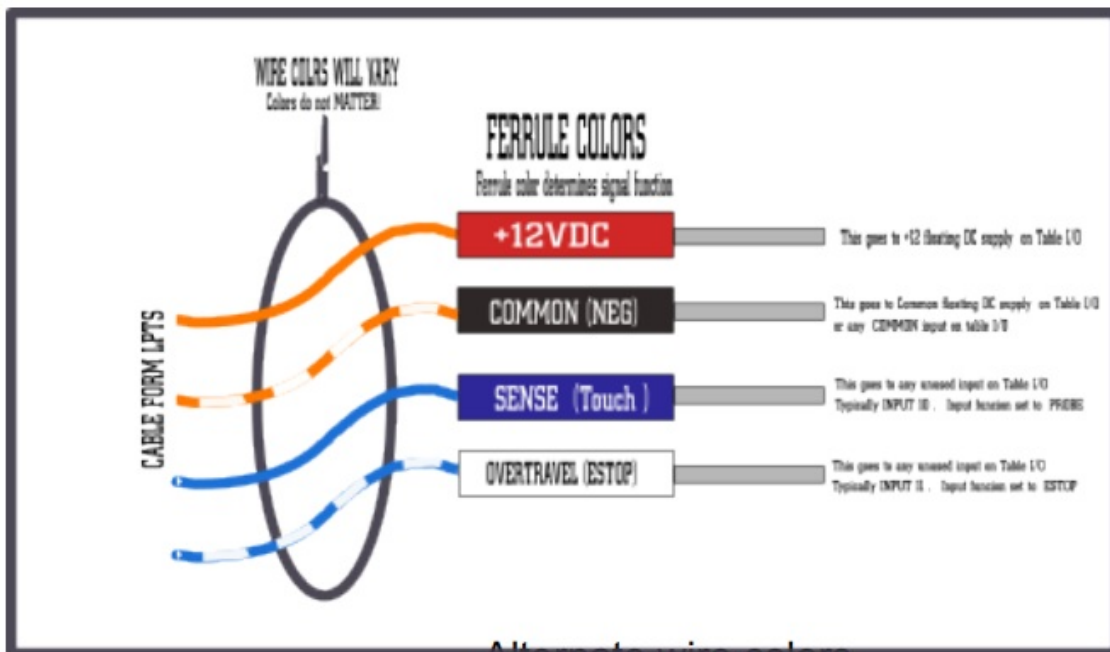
WIRE COLRS WILL VARY
Colors do not MATTER!

FERRULE COLORS
Ferrule color determines signal function

CABLE FORM LPTS

+12VDC
This goes to +12 floating DC supply on Table I/O

COMMON (NEG)
This goes to Common floating DC supply on Table I/O or any COMMON input on table I/O

SENSE (Touch)
This goes to any unused input on Table I/O
Typically INPUT 10 . Input function set to PROBE

OVERTRAVEL (ESTOP)
This goes to any unused input on Table I/O
Typically INPUT 11 . Input function set to ESTOP

Alternate wire colors